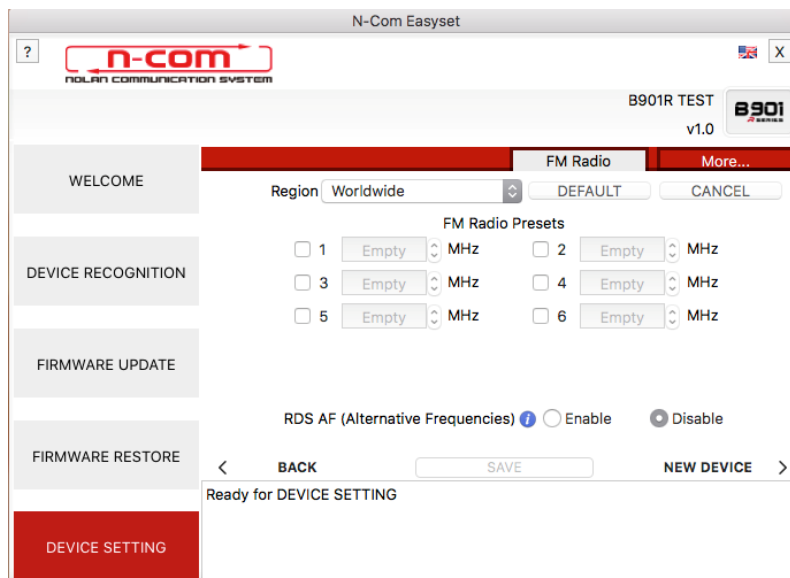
N-Com Easyset

?

n-com
NOLAN COMMUNICATION SYSTEM

X

B901R TEST
v1.0

B901
R SERIES

WELCOME

DEVICE RECOGNITION

FIRMWARE UPDATE

FIRMWARE RESTORE

DEVICE SETTING

FM Radio | More...

Region Worldwide DEFAULT CANCEL

FM Radio Presets

1 Empty MHz 2 Empty MHz
3 Empty MHz 4 Empty MHz
5 Empty MHz 6 Empty MHz

RDS AF (Alternative Frequencies) Enable Disable

< BACK SAVE NEW DEVICE >

Ready for DEVICE SETTING